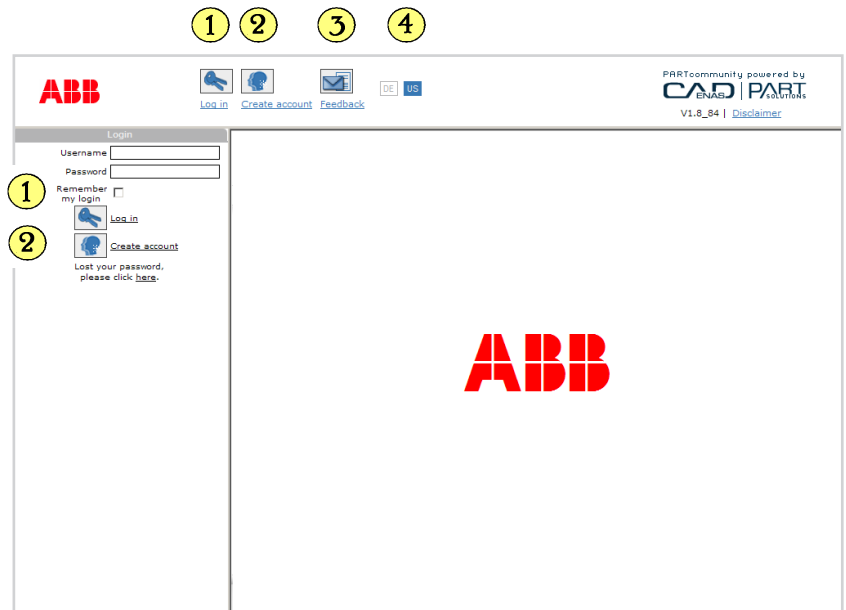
1 2 3 4

ABB

Log in Create account Feedback DE US

PARTcommunity powered by CADENAS PART SOLUTIONS

V1.8_84 | Disclaimer

Login

Username

Password

1 Remember my login

Log in

2 Create account

Lost your password, please click here.

ABB